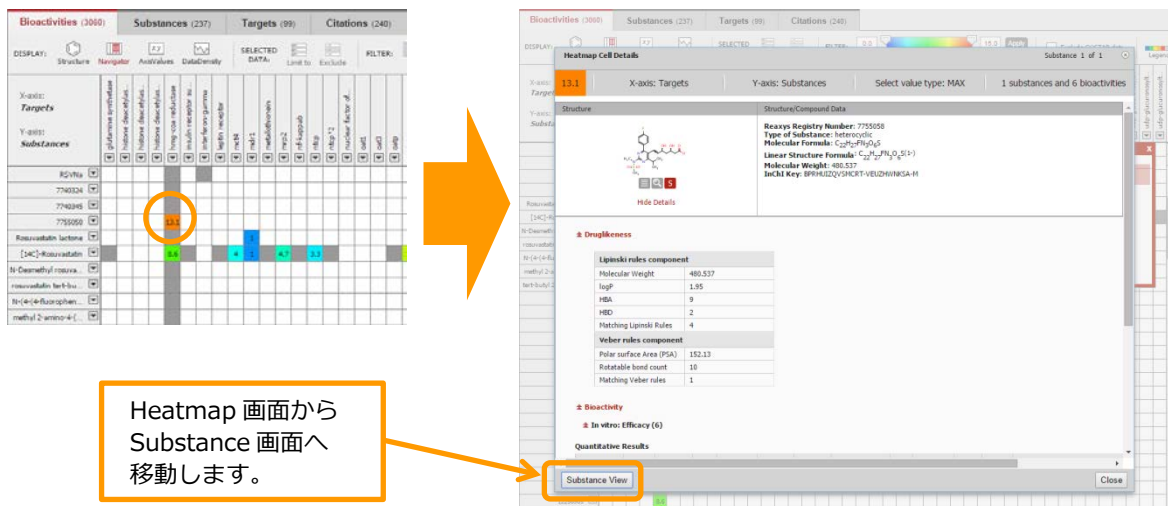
Bioactivities (3000) Substances (237) Targets (99) Citations (240)

DISPLAY: Structure Navigator AxisValues DataDensity SELECTED DATA: Limit to Exclude FILTER:

X-axis: Targets

Y-axis: Substances

glutamine synthetase | histone deacetylas | histone deacetylas | histone deacetylas | hmg-coa reductase | insulin receptor su | interferon-gamma | leptin receptor | mc4r | mdr1 | metallothionein | mrp2 | nf-kappab | ntcp | ntcp*2 | nuclear factor of | oat1 | oat3 | oatp

RSVNa
7740324
7740345
7755050
Rosuvastatin lactone
[14C]-Rosuvastatin
N-Desmethyl rosuva...
rosuvastatin tert-bu...
N-(4-(4-fluorophen...
methyl 2-amino-4-(...

13.1
8.6 4 5 4.7 3.3

Bioactivities (3000) Substances (237) Targets (99) Citations (240)

Heatmap Cell Details

Substance 1 of 1

13.1 X-axis: Targets Y-axis: Substances Select value type: MAX 1 substances and 6 bioactivities

Structure | Structure/Compound Data

Hide Details

Reaxys Registry Number: 7755058
Type of Substance: heterocyclic
Molecular Formula: $C_{22}H_{27}FN_3O_6S$
Linear Structure Formula: $C_{22}H_{27}FN_3O_6S(1-)$
Molecular Weight: 480.537
InChI Key: BPRHUIZQVSMCRT-VEUZHWNKSA-M

Druglikeness

| Lipinski rules component | |
|---|---|
| Molecular Weight | 480.537 |
| logP | 1.95 |
| HBA | 9 |
| HBD | 2 |
| Matching Lipinski Rules | 4 |
| Veber rules component | |
| Polar surface Area (PSA) | 152.13 |
| Rotatable bond count | 10 |
| Matching Veber rules | 1 |

Bioactivity

In vitro: Efficacy (6)

Quantitative Results

Substance View

Close

Heatmap 画面から Substance 画面へ移動します。